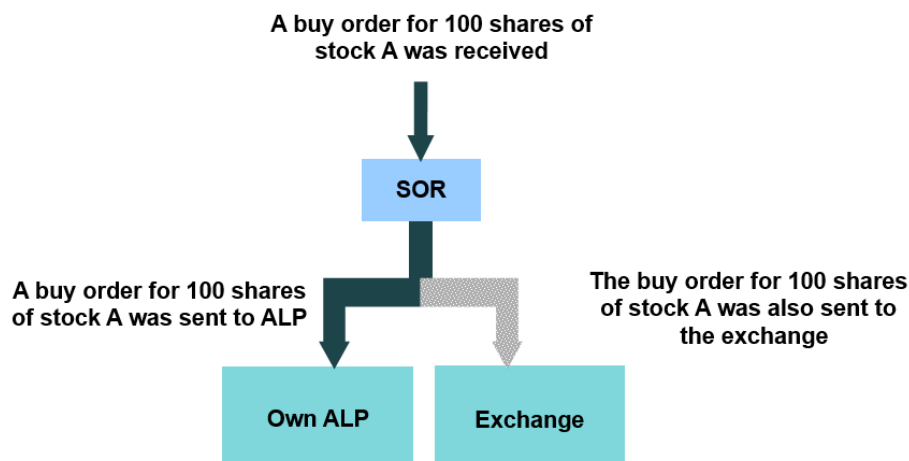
A buy order for 100 shares of stock A was received

SOR

A buy order for 100 shares of stock A was sent to ALP

The buy order for 100 shares of stock A was also sent to the exchange

Own ALP

Exchange